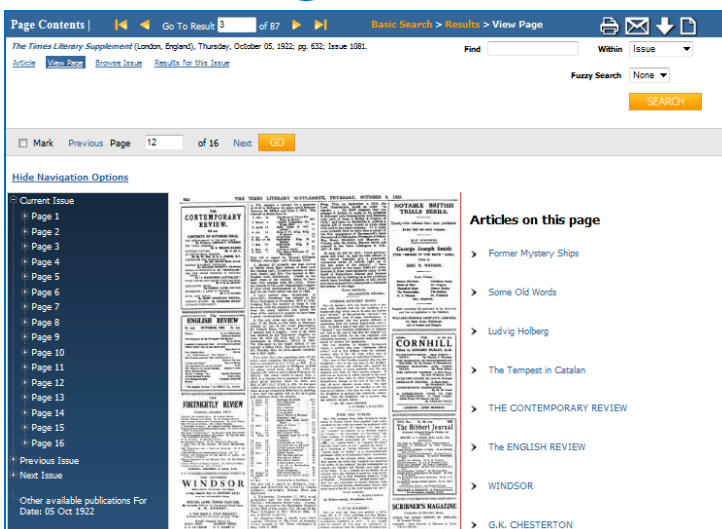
Page Contents | Go To Result 3 of 87 Basic Search > Results > View Page

The Times Literary Supplement (London, England), Thursday, October 05, 1922; pg. 632; Issue 1081.

Article View Page Browse Issue Results for this Issue

Find Within Issue

Fuzzy Search None

SEARCH

Mark Previous Page 12 of 16 Next GO

Hide Navigation Options

Current Issue
Page 1
Page 2
Page 3
Page 4
Page 5
Page 6
Page 7
Page 8
Page 9
Page 10
Page 11
Page 12
Page 13
Page 14
Page 15
Page 16
Previous Issue
Next Issue
Other available publications For Date: 05 Oct 1922

THE TIMES LITERARY SUPPLEMENT, THURSDAY, OCTOBER 5, 1922

THE CONTEMPORARY REVIEW.

ENGLISH REVIEW

FORTNIGHTLY REVIEW

WINDSOR

NOTABLE BRITISH TRIALS SERIES.

George Joseph Smith

CORNHILL

The Hibbert Journal

SCRIBNER'S MAGAZINE

Articles on this page

Former Mystery Ships

Some Old Words

Ludvig Holberg

The Tempest in Catalan

THE CONTEMPORARY REVIEW

The ENGLISH REVIEW

WINDSOR

G.K. CHESTERTON